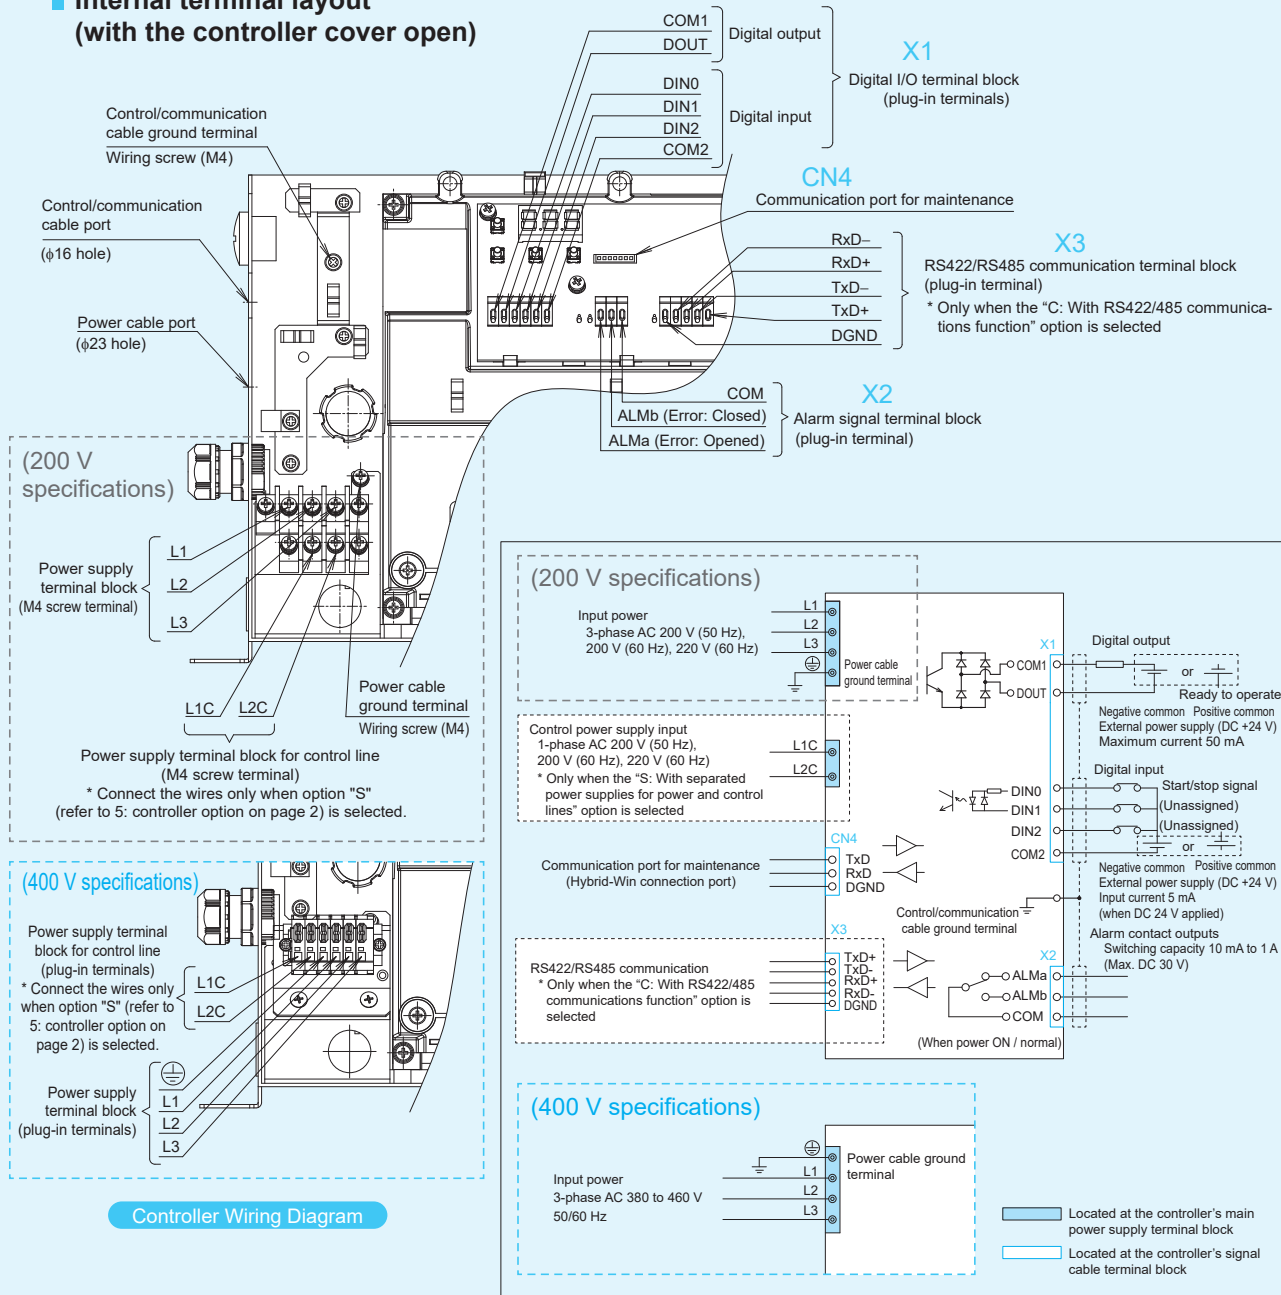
Internal terminal layout
(with the controller cover open)

COM1
DOUT
Digital output
DIN0
DIN1
DIN2
COM2
Digital input
X1
Digital I/O terminal block
(plug-in terminals)

Control/communication cable ground terminal
Wiring screw (M4)

Control/communication cable port
(ϕ16 hole)

Power cable port
(ϕ23 hole)

CN4
Communication port for maintenance

RxD–
RxD+
TxD–
TxD+
DGND
X3
RS422/RS485 communication terminal block
(plug-in terminal)
* Only when the "C: With RS422/485 communications function" option is selected

COM
ALMb (Error: Closed)
ALMa (Error: Opened)
X2
Alarm signal terminal block
(plug-in terminal)

(200 V specifications)
Power supply terminal block
(M4 screw terminal)
L1
L2
L3
L1C
L2C
Power cable ground terminal
Wiring screw (M4)
Power supply terminal block for control line
(M4 screw terminal)
* Connect the wires only when option "S"
(refer to 5: controller option on page 2) is selected.

(400 V specifications)
Power supply terminal block for control line
(plug-in terminals)
* Connect the wires only when option "S" (refer to 5: controller option on page 2) is selected.
L1C
L2C
Power supply terminal block
(plug-in terminals)
L1
L2
L3

Controller Wiring Diagram

(200 V specifications)
Input power
3-phase AC 200 V (50 Hz),
200 V (60 Hz), 220 V (60 Hz)
L1
L2
L3
Power cable ground terminal
X1
COM1
DOUT
Digital output
or
Ready to operate
Negative common Positive common
External power supply (DC +24 V)
Maximum current 50 mA

Control power supply input
1-phase AC 200 V (50 Hz),
200 V (60 Hz), 220 V (60 Hz)
* Only when the "S: With separated power supplies for power and control lines" option is selected
L1C
L2C

Digital input
DIN0
DIN1
DIN2
COM2
Start/stop signal
(Unassigned)
(Unassigned)
or
Negative common Positive common
External power supply (DC +24 V)
Input current 5 mA
(when DC 24 V applied)

CN4
Communication port for maintenance
(Hybrid-Win connection port)
TxD
RxD
DGND
Control/communication cable ground terminal

X3
RS422/RS485 communication
* Only when the "C: With RS422/485 communications function" option is selected
TxD+
TxD-
RxD+
RxD-
DGND

X2
Alarm contact outputs
Switching capacity 10 mA to 1 A
(Max. DC 30 V)
ALMa
ALMb
COM
(When power ON / normal)

(400 V specifications)
Input power
3-phase AC 380 to 460 V
50/60 Hz
L1
L2
L3
Power cable ground terminal

Located at the controller's main power supply terminal block
Located at the controller's signal cable terminal block